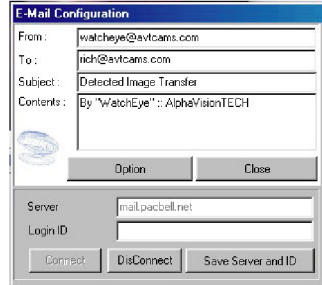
E-Mail Configuration

From : watcheye@avtcams.com

To : rich@avtcams.com

Subject : Detected Image Transfer

Contents : By "WatchEye" :: AlphaVisionTECH

Option

Close

Server mail.pacbell.net

Login ID

Connect

DisConnect

Save Server and ID